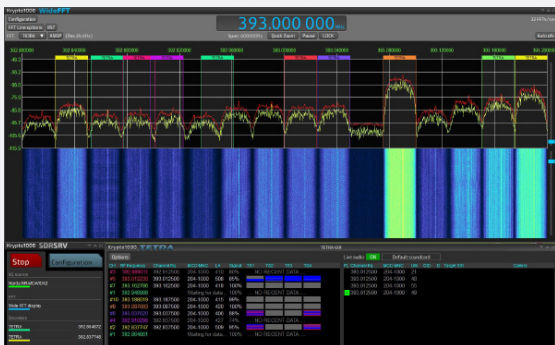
Krypto1000 WideFFT

Configuration

393.000 000

Quick Start

Pause

LOCK

392.882000

392.942000

393.002000

393.062000

Krypto1000 SDRSRV

Stop

Configuration

Krypto1000 TETRA

Options

NO RECENT DATA

NO RECENT DATA

NO RECENT DATA

Waiting for data...

Live audio

ON

Default soundcard

393.012500

393.012500

393.012500

393.012500